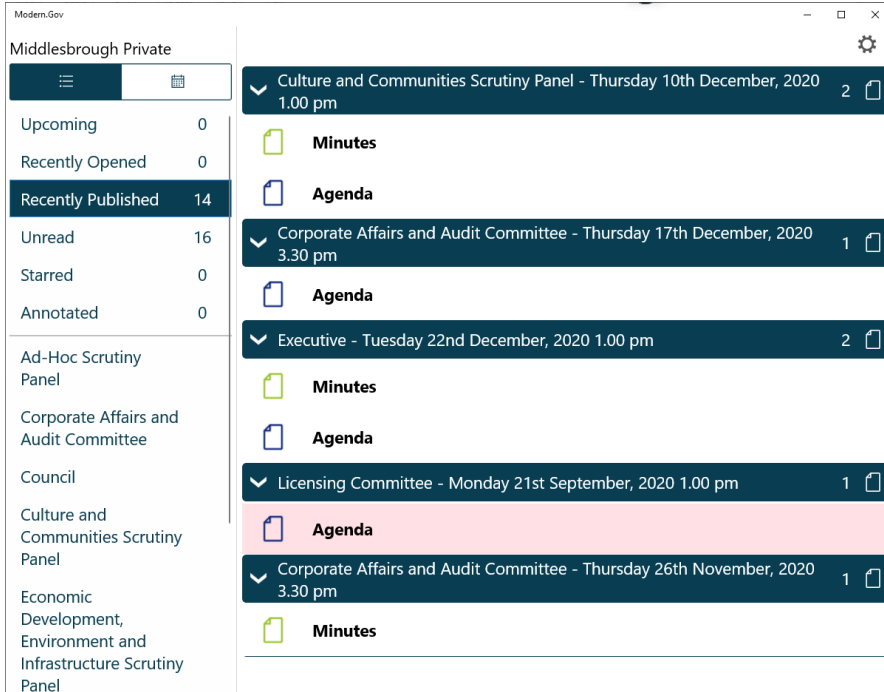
Modern.Gov

Middlesbrough Private

Upcoming 0
Recently Opened 0
Recently Published 14
Unread 16
Starred 0
Annotated 0

Ad-Hoc Scrutiny Panel

Corporate Affairs and Audit Committee

Council

Culture and Communities Scrutiny Panel

Economic Development, Environment and Infrastructure Scrutiny Panel

Culture and Communities Scrutiny Panel - Thursday 10th December, 2020 1.00 pm 2

Minutes

Agenda

Corporate Affairs and Audit Committee - Thursday 17th December, 2020 3.30 pm 1

Agenda

Executive - Tuesday 22nd December, 2020 1.00 pm 2

Minutes

Agenda

Licensing Committee - Monday 21st September, 2020 1.00 pm 1

Agenda

Corporate Affairs and Audit Committee - Thursday 26th November, 2020 3.30 pm 1

Minutes